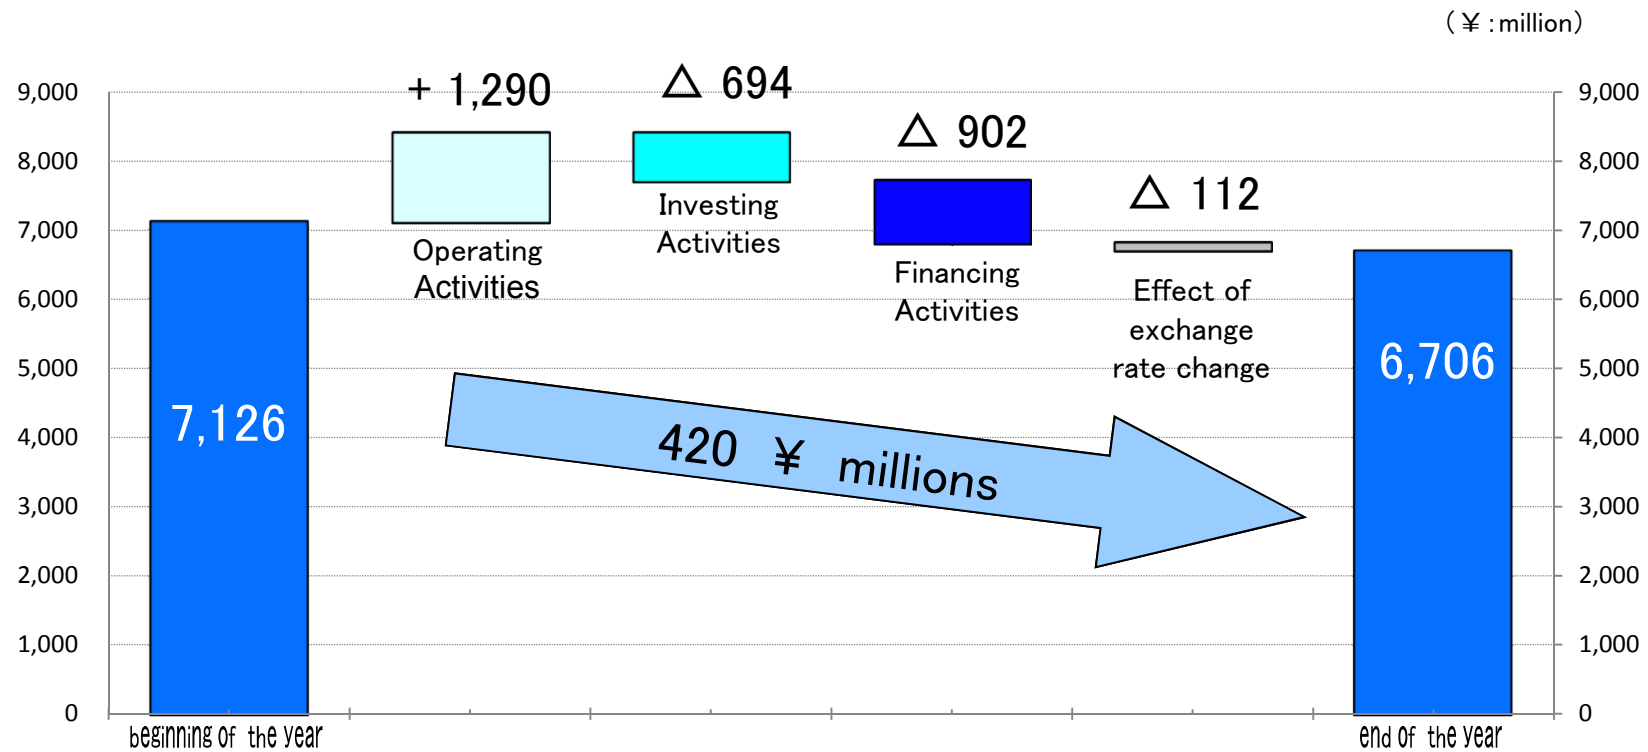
（￥：million）

9,000
8,000
7,000
6,000
5,000
4,000
3,000
2,000
1,000
0

9,000
8,000
7,000
6,000
5,000
4,000
3,000
2,000
1,000
0

7,126

+ 1,290
Operating Activities

△ 694
Investing Activities

△ 902
Financing Activities

△ 112
Effect of exchange rate change

6,706

420 ￥ millions

beginning of the year

end of the year